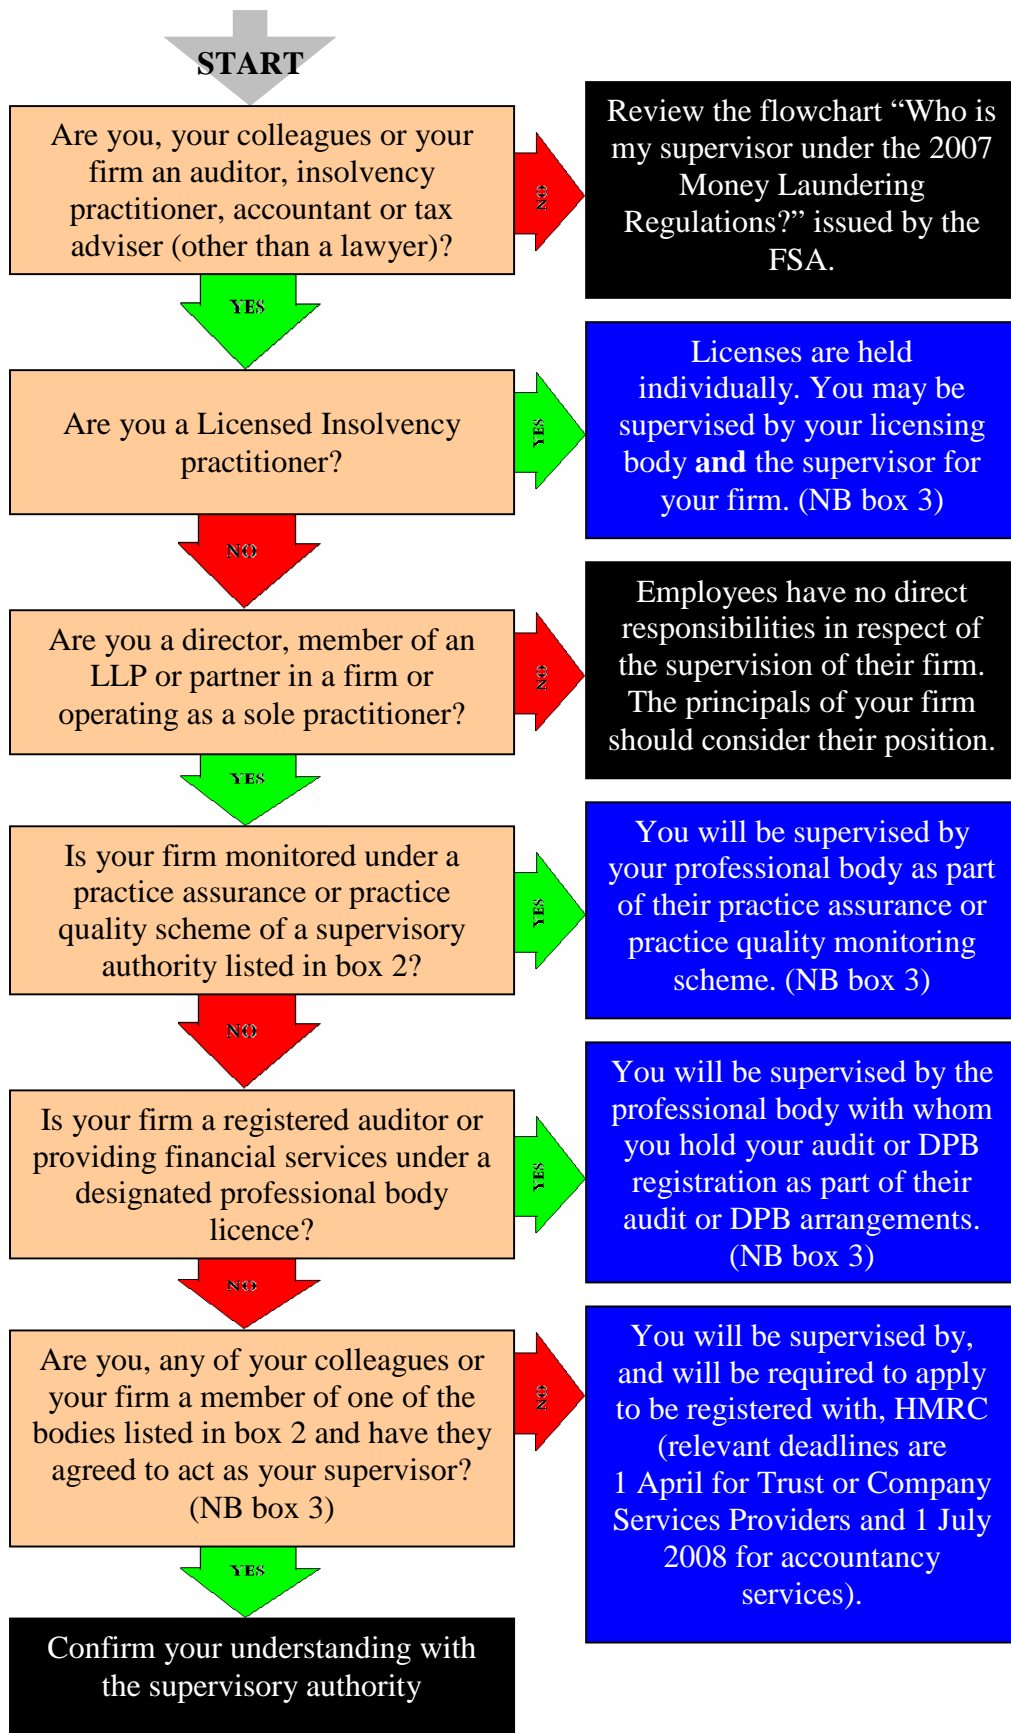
START

Are you, your colleagues or your firm an auditor, insolvency practitioner, accountant or tax adviser (other than a lawyer)?

NO

Review the flowchart “Who is my supervisor under the 2007 Money Laundering Regulations?” issued by the FSA.

YES

Are you a Licensed Insolvency practitioner?

YES

Licenses are held individually. You may be supervised by your licensing body **and** the supervisor for your firm. (NB box 3)

NO

Are you a director, member of an LLP or partner in a firm or operating as a sole practitioner?

NO

Employees have no direct responsibilities in respect of the supervision of their firm. The principals of your firm should consider their position.

YES

Is your firm monitored under a practice assurance or practice quality scheme of a supervisory authority listed in box 2?

YES

You will be supervised by your professional body as part of their practice assurance or practice quality monitoring scheme. (NB box 3)

NO

Is your firm a registered auditor or providing financial services under a designated professional body licence?

YES

You will be supervised by the professional body with whom you hold your audit or DPB registration as part of their audit or DPB arrangements. (NB box 3)

NO

Are you, any of your colleagues or your firm a member of one of the bodies listed in box 2 and have they agreed to act as your supervisor? (NB box 3)

NO

You will be supervised by, and will be required to apply to be registered with, HMRC (relevant deadlines are 1 April for Trust or Company Services Providers and 1 July 2008 for accountancy services).

YES

Confirm your understanding with the supervisory authority